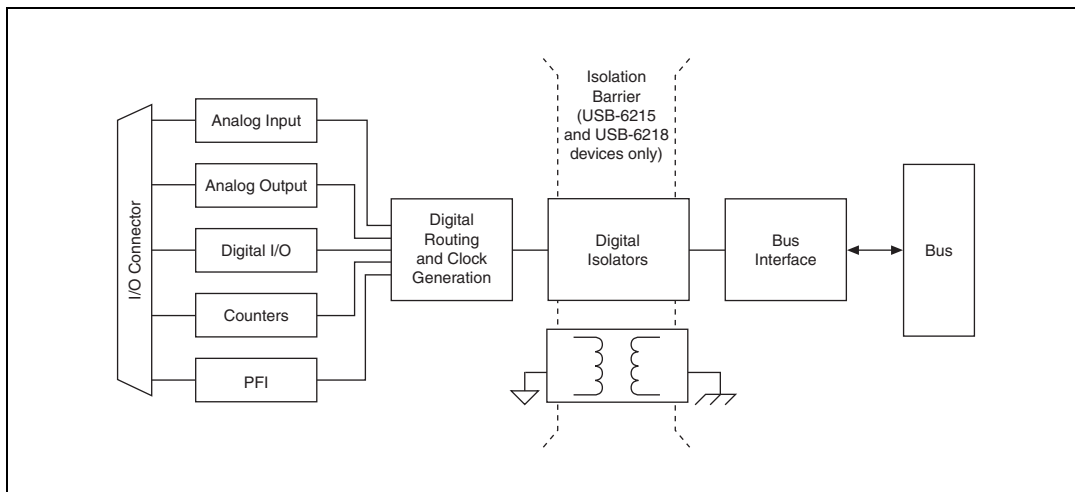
Isolation Barrier (USB-6215 and USB-6218 devices only)

I/O Connector

Analog Input

Analog Output

Digital I/O

Counters

PFI

Digital Routing and Clock Generation

Digital Isolators

Bus Interface

Bus